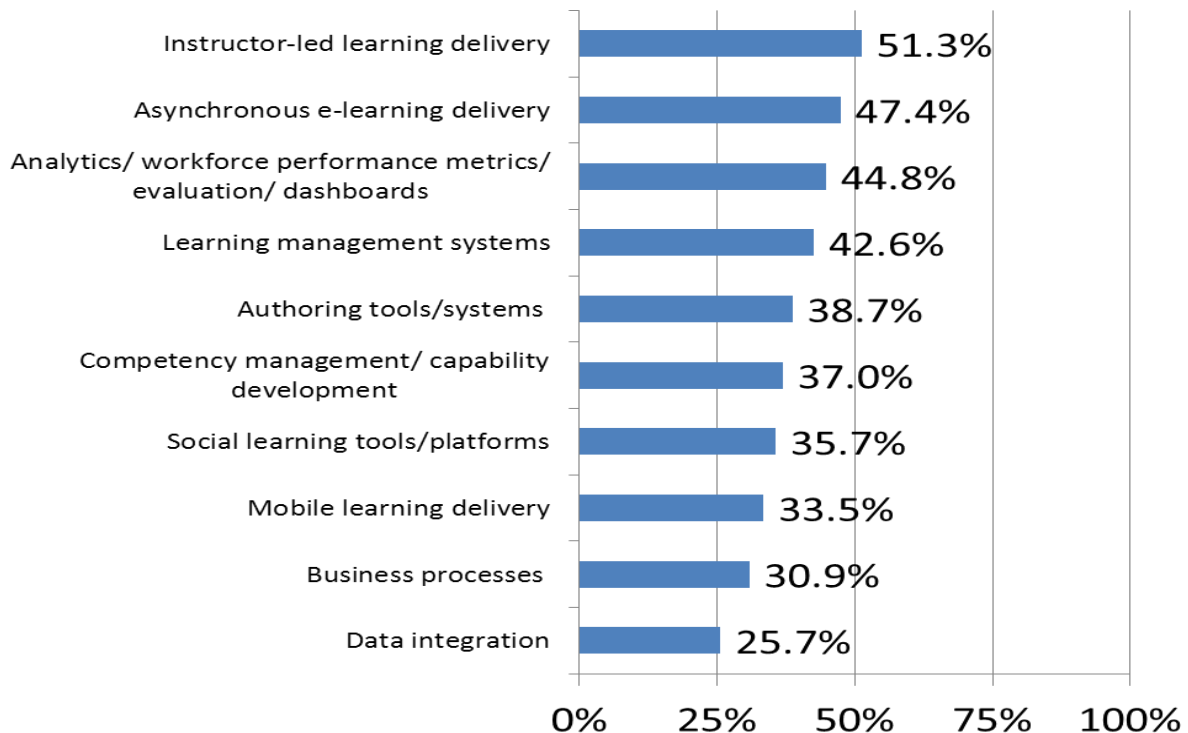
| | |
|---|---|
| Instructor-led learning delivery | 51.3% |
| Asynchronous e-learning delivery | 47.4% |
| Analytics/ workforce performance metrics/ evaluation/ dashboards | 44.8% |
| Learning management systems | 42.6% |
| Authoring tools/systems | 38.7% |
| Competency management/ capability development | 37.0% |
| Social learning tools/platforms | 35.7% |
| Mobile learning delivery | 33.5% |
| Business processes | 30.9% |
| Data integration | 25.7% |

0% 25% 50% 75% 100%